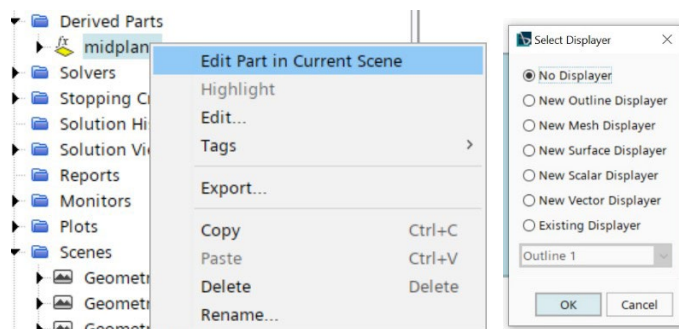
Derived Parts
midplan
Solvers
Stopping Cr
Solution Hi
Solution Vi
Reports
Monitors
Plots
Scenes
Geometr
Geometr
Geometr

Edit Part in Current Scene
Highlight
Edit...
Tags
Export...
Copy Ctrl+C
Paste Ctrl+V
Delete Delete
Rename...

Select Displayer
No Displayer
New Outline Displayer
New Mesh Displayer
New Surface Displayer
New Scalar Displayer
New Vector Displayer
Existing Displayer
Outline 1
OK
Cancel